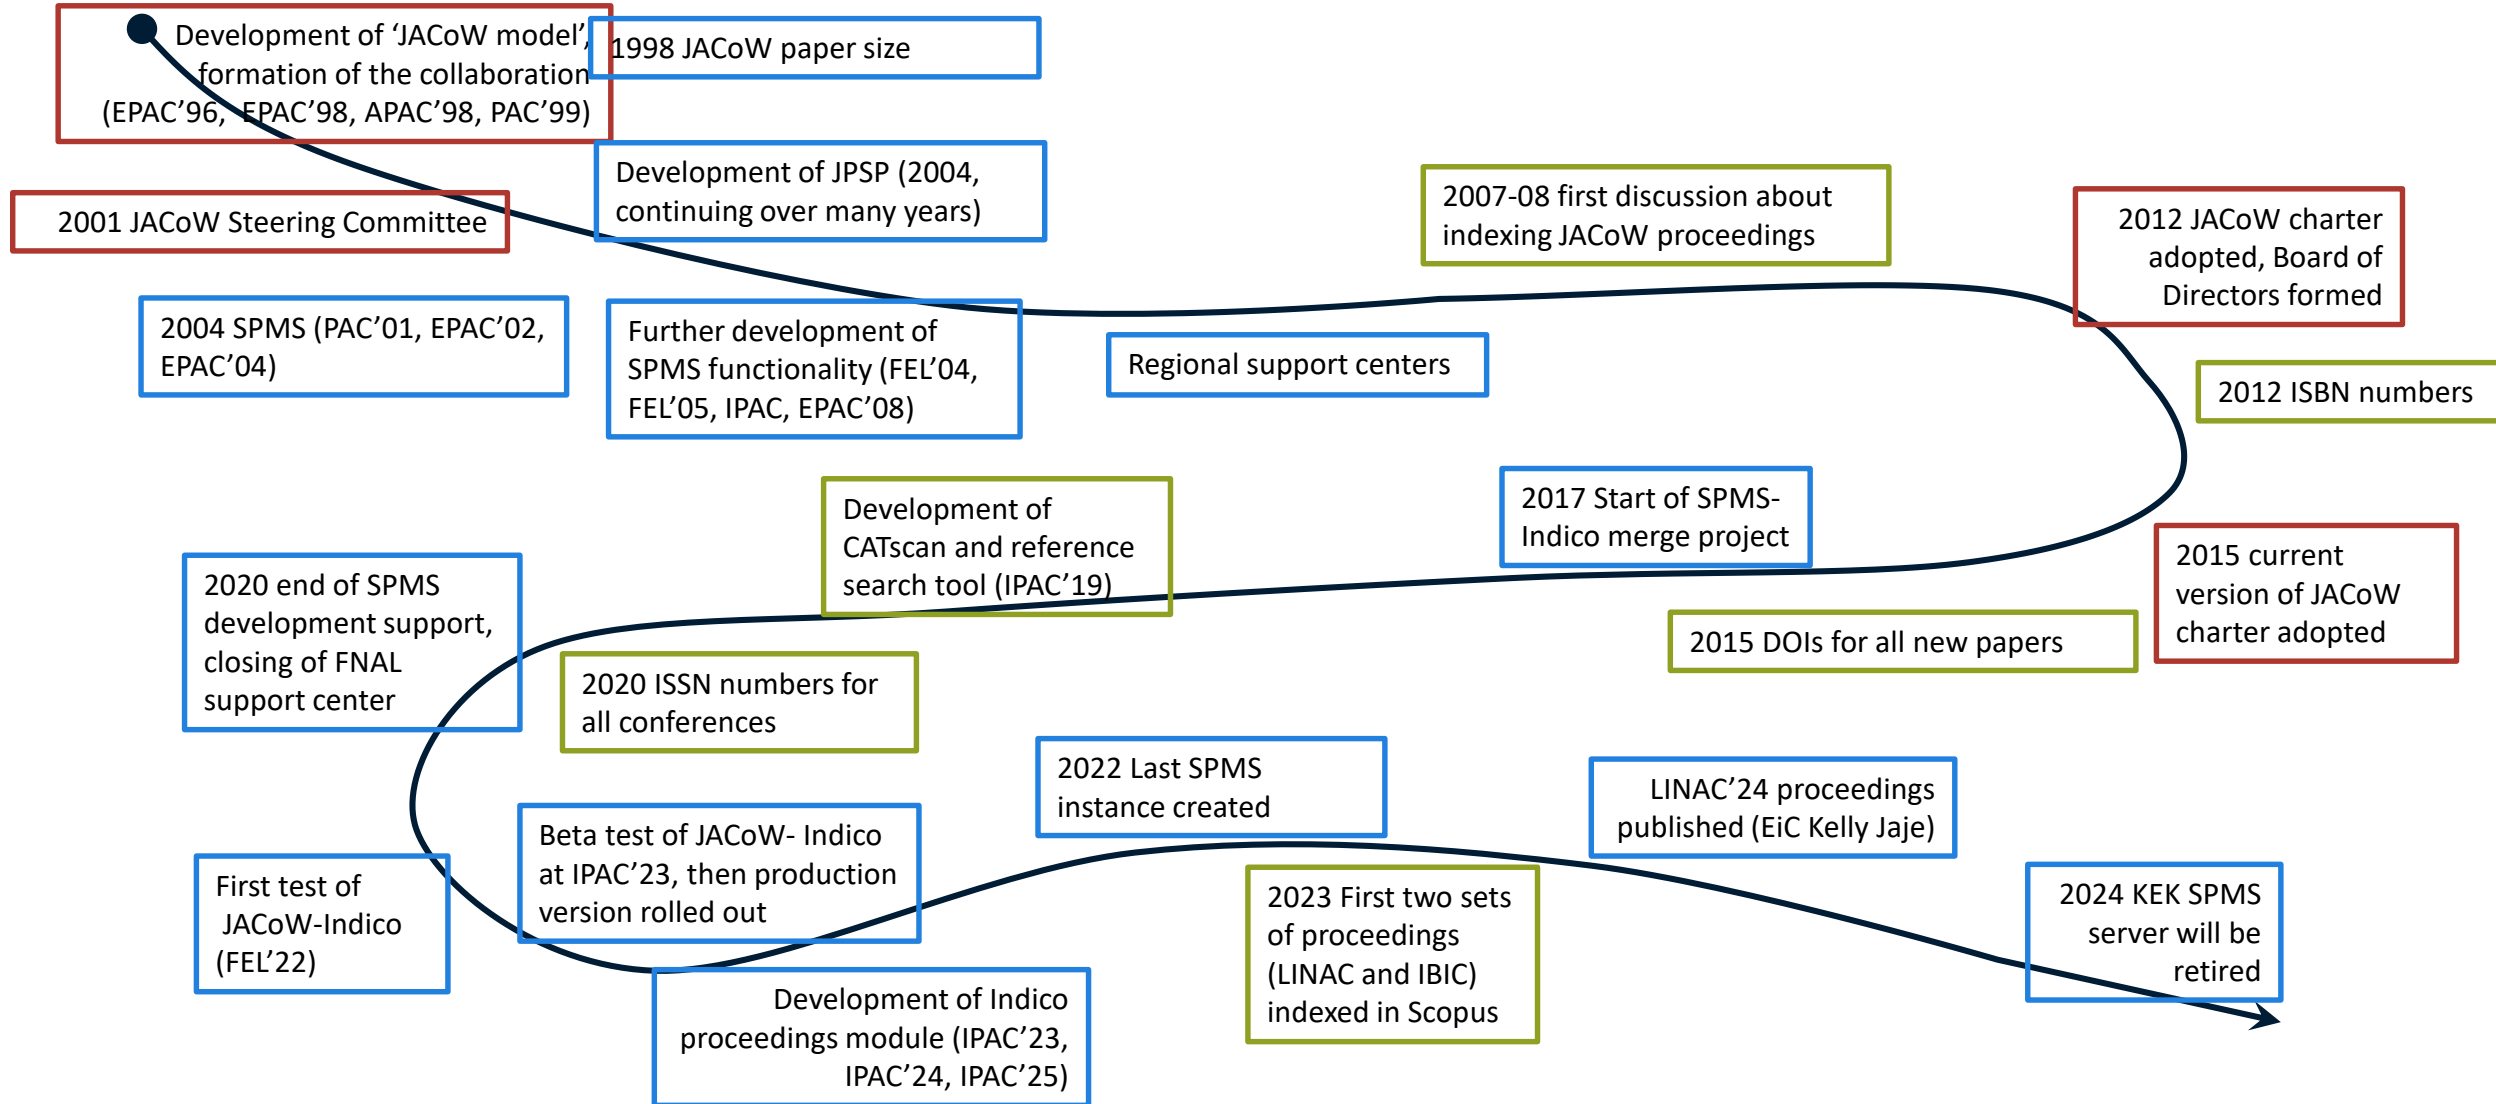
Development of 'JACoW model', formation of the collaboration (EPAC'96, EPAC'98, APAC'98, PAC'99)

1998 JACoW paper size

Development of JPSP (2004, continuing over many years)

2001 JACoW Steering Committee

2007-08 first discussion about indexing JACoW proceedings

2012 JACoW charter adopted, Board of Directors formed

2004 SPMS (PAC'01, EPAC'02, EPAC'04)

Further development of SPMS functionality (FEL'04, FEL'05, IPAC, EPAC'08)

Regional support centers

2012 ISBN numbers

Development of CATscan and reference search tool (IPAC'19)

2017 Start of SPMS-Indico merge project

2015 current version of JACoW charter adopted

2020 end of SPMS development support, closing of FNAL support center

2015 DOIs for all new papers

2020 ISSN numbers for all conferences

2022 Last SPMS instance created

LINAC'24 proceedings published (EiC Kelly Jaje)

Beta test of JACoW- Indico at IPAC'23, then production version rolled out

First test of JACoW-Indico (FEL'22)

2023 First two sets of proceedings (LINAC and IBIC) indexed in Scopus

2024 KEK SPMS server will be retired

Development of Indico proceedings module (IPAC'23, IPAC'24, IPAC'25)